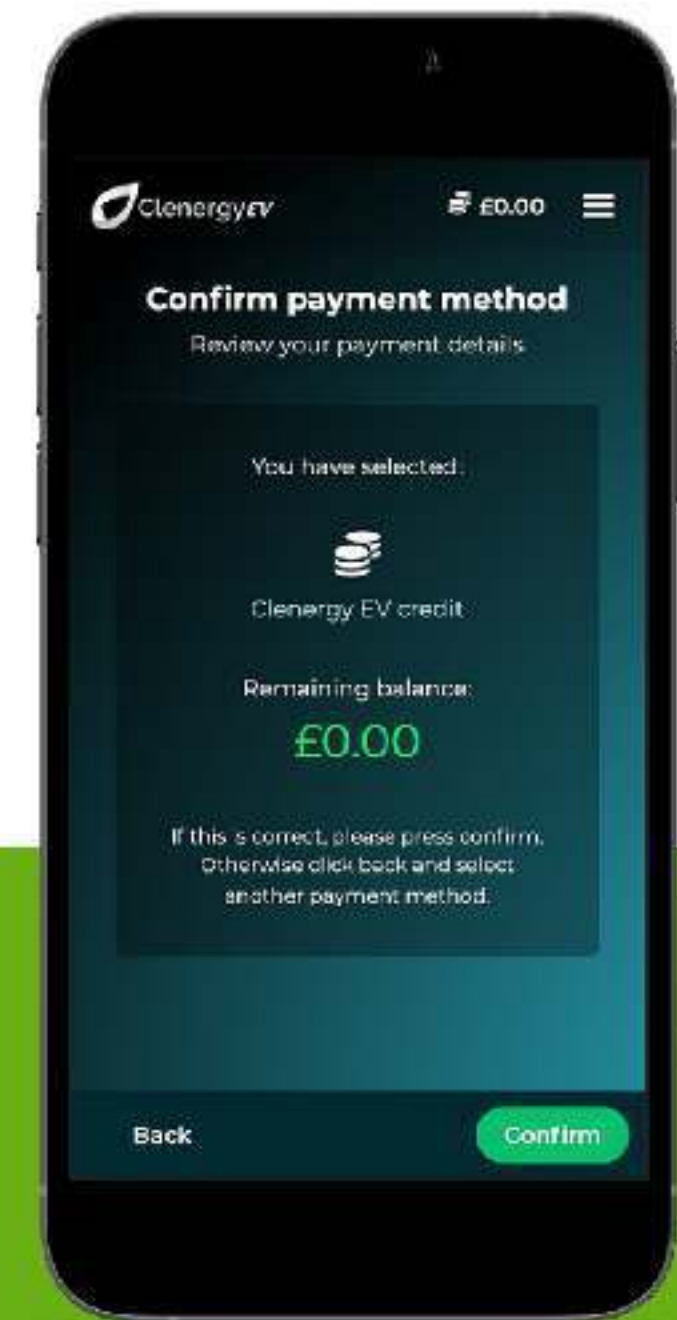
ClenergyEV

£0.00

Confirm payment method

Review your payment details

You have selected:

Clenergy EV credit

Remaining balance:

£0.00

If this is correct, please press confirm. Otherwise click back and select another payment method.

Back

Confirm